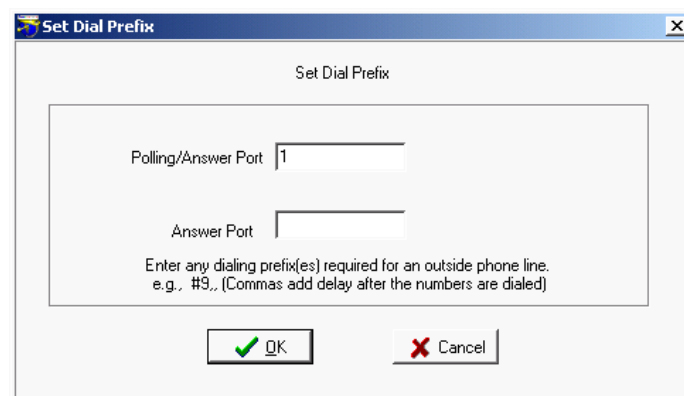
Set Dial Prefix

Set Dial Prefix

Polling/Answer Port 1

Answer Port

Enter any dialing prefix(es) required for an outside phone line.
e.g., #9,, (Commas add delay after the numbers are dialed)

OK

Cancel